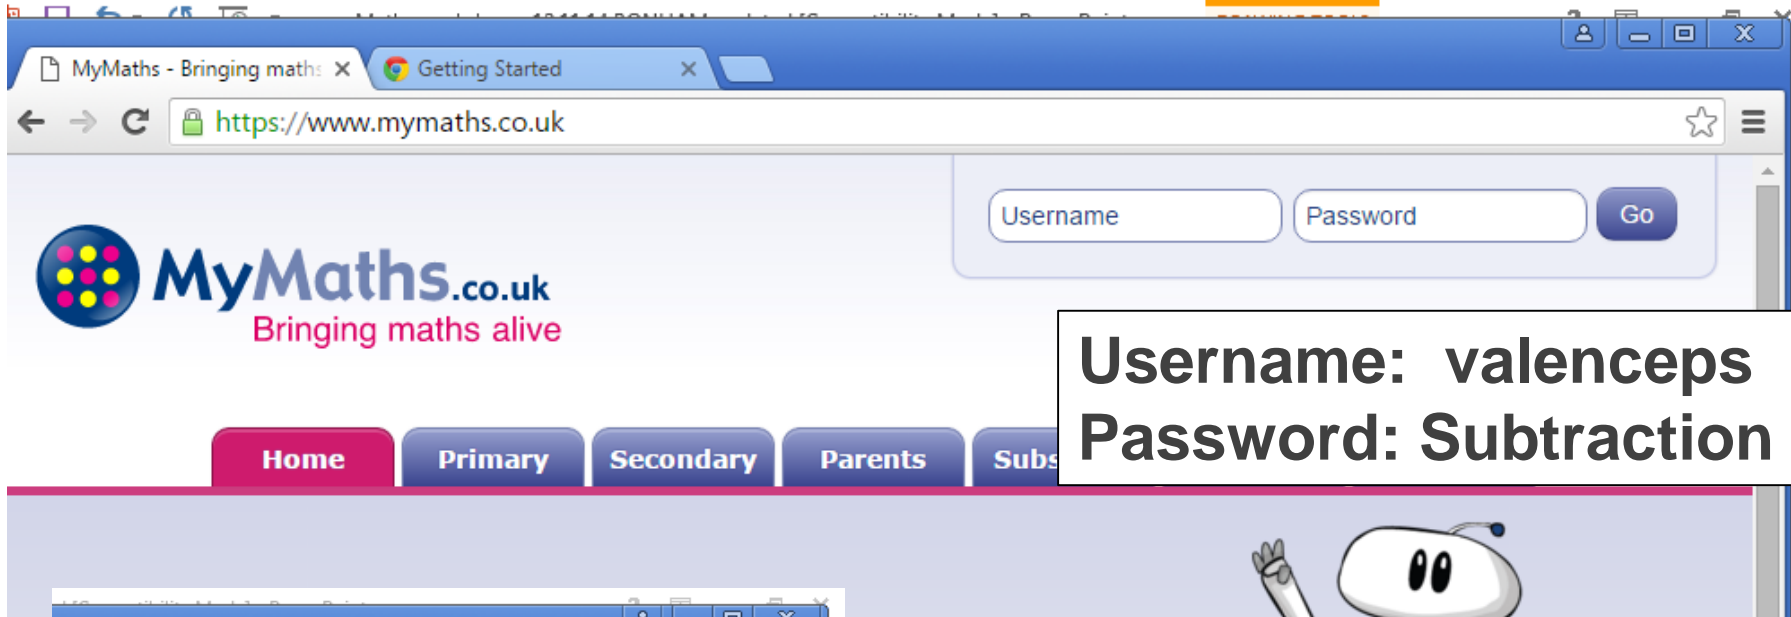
MyMaths - Bringing maths ×

Getting Started ×

https://www.mymaths.co.uk

Username

Password

Go

MyMaths.co.uk

Bringing maths alive

Home

Primary

Secondary

Parents

Subs

Username: valenceps
Password: Subtraction